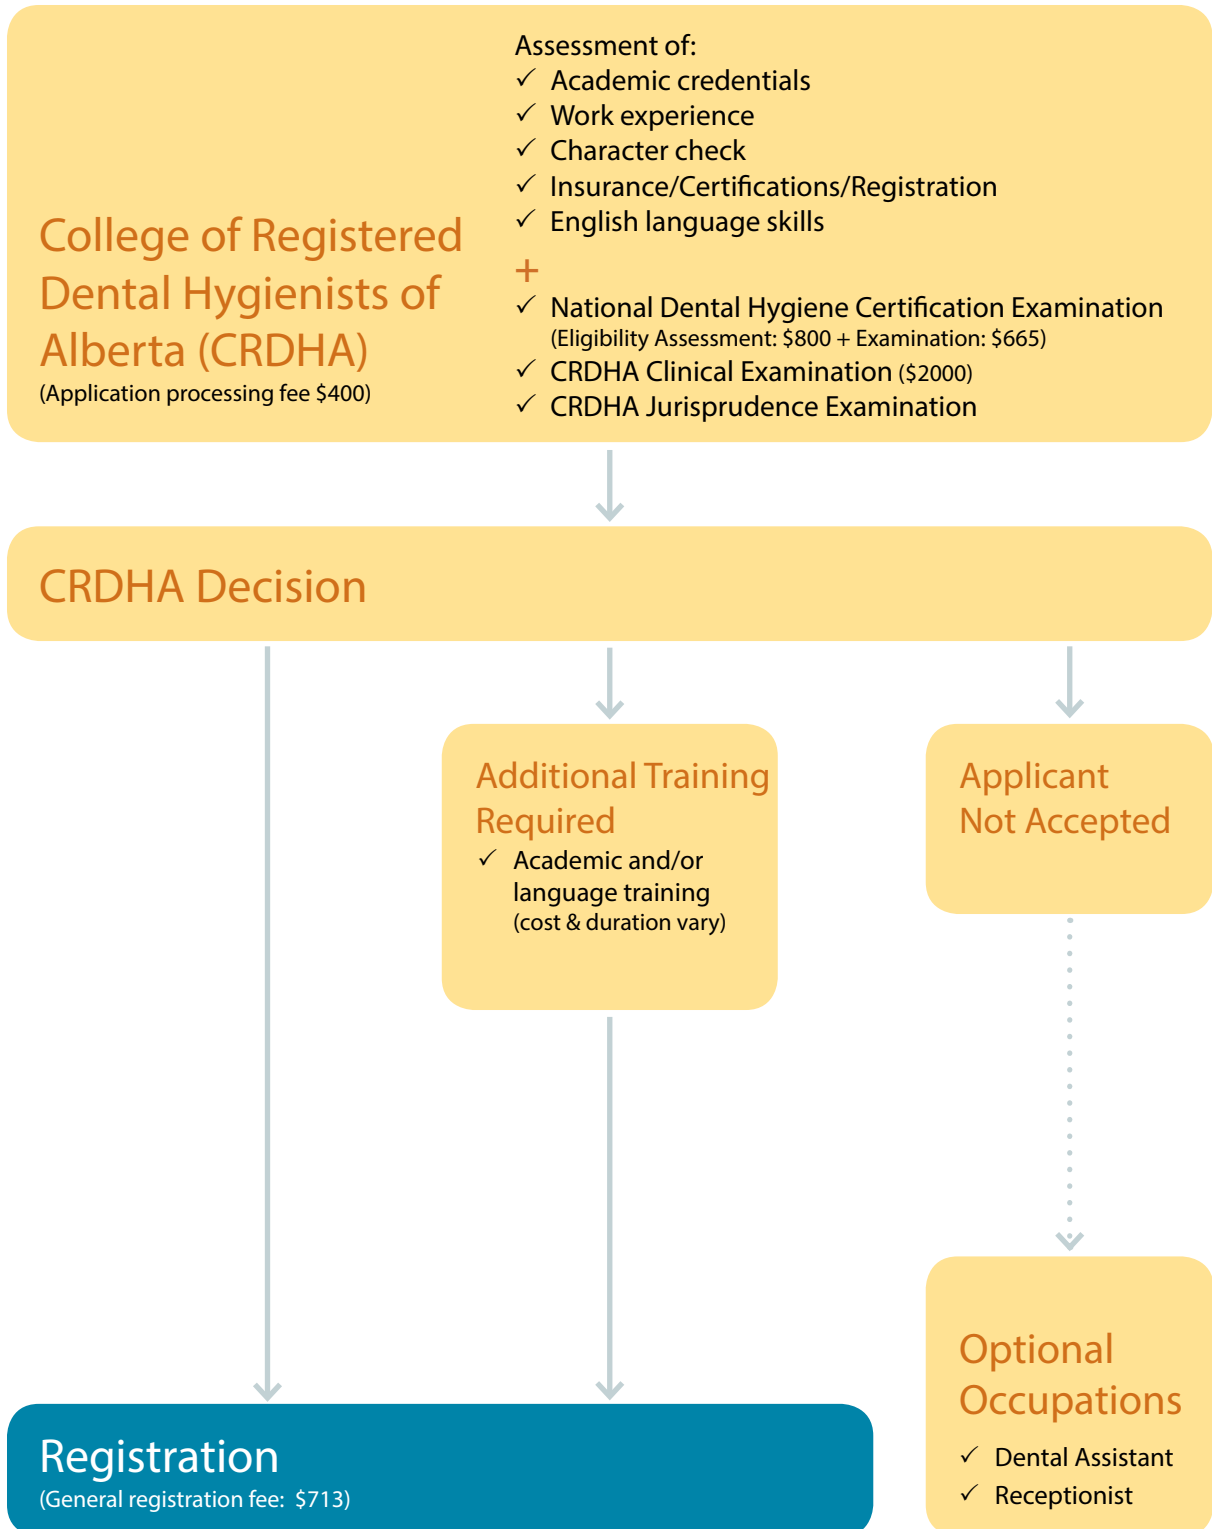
College of Registered Dental Hygienists of Alberta (CRDHA)
(Application processing fee $400)

Assessment of:
✓ Academic credentials
✓ Work experience
✓ Character check
✓ Insurance/Certifications/Registration
✓ English language skills
+
✓ National Dental Hygiene Certification Examination (Eligibility Assessment: $800 + Examination: $665)
✓ CRDHA Clinical Examination ($2000)
✓ CRDHA Jurisprudence Examination

CRDHA Decision

Additional Training Required
✓ Academic and/or language training (cost & duration vary)

Applicant Not Accepted

Optional Occupations
✓ Dental Assistant
✓ Receptionist

Registration
(General registration fee: $713)